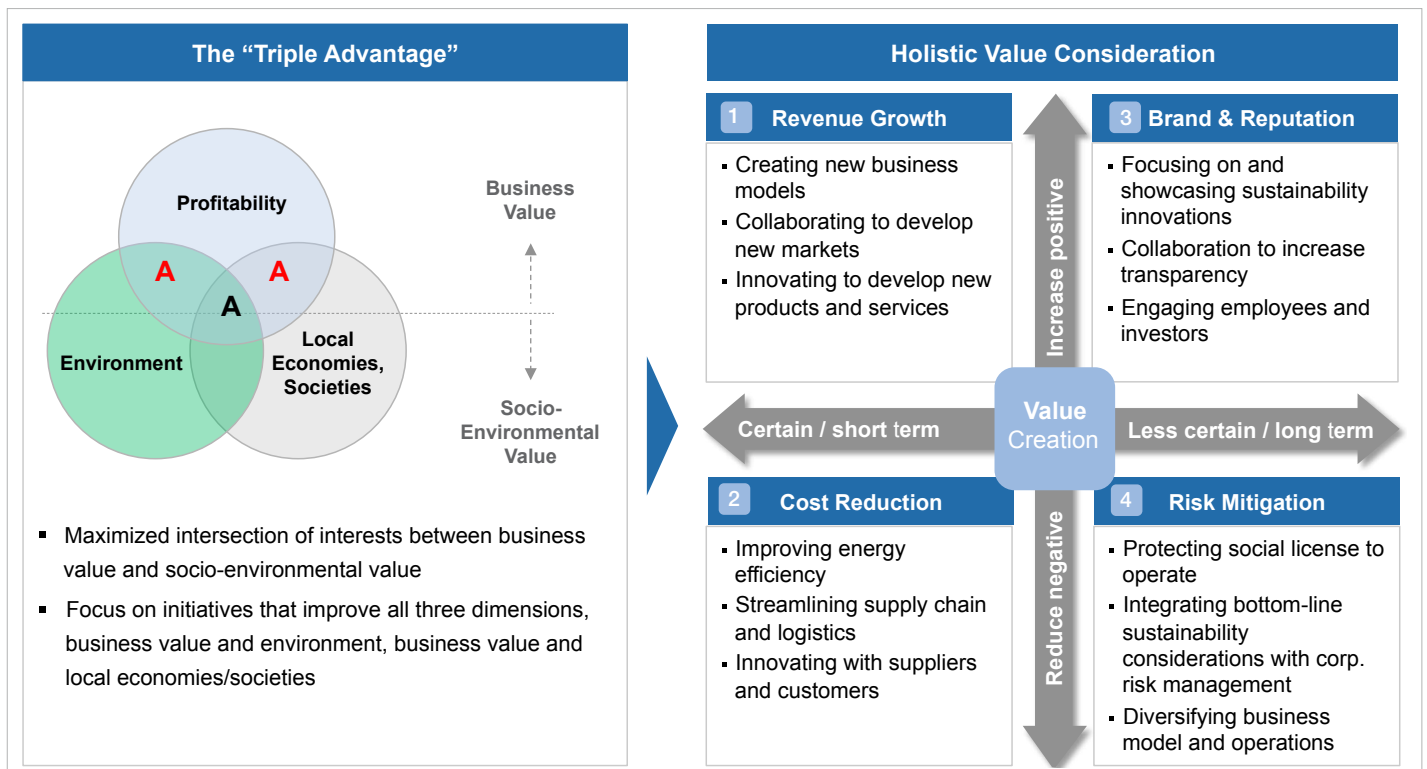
The “Triple Advantage”

Profitability

A

A

A

Environment

Local Economies, Societies

Business Value

Socio-Environmental Value

▪ Maximized intersection of interests between business value and socio-environmental value

▪ Focus on initiatives that improve all three dimensions, business value and environment, business value and local economies/societies

Holistic Value Consideration

1 Revenue Growth

▪ Creating new business models
▪ Collaborating to develop new markets
▪ Innovating to develop new products and services

Increase positive

3 Brand & Reputation

▪ Focusing on and showcasing sustainability innovations
▪ Collaboration to increase transparency
▪ Engaging employees and investors

Certain / short term

Value Creation

Less certain / long term

2 Cost Reduction

▪ Improving energy efficiency
▪ Streamlining supply chain and logistics
▪ Innovating with suppliers and customers

Reduce negative

4 Risk Mitigation

▪ Protecting social license to operate
▪ Integrating bottom-line sustainability considerations with corp. risk management
▪ Diversifying business model and operations